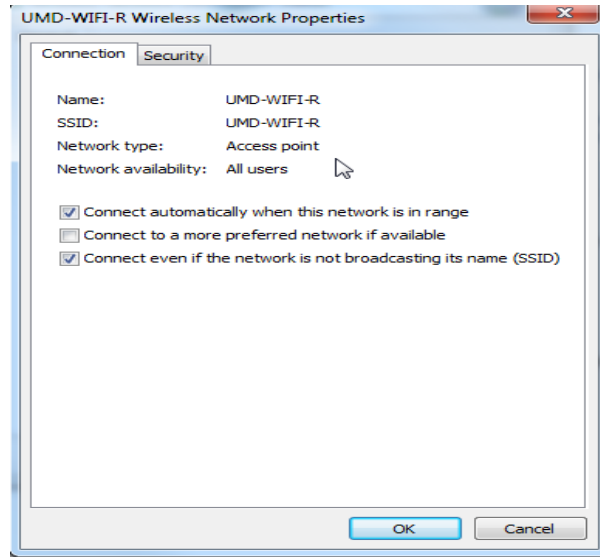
UMD-WIFI-R Wireless Network Properties

Connection Security

Name: UMD-WIFI-R
SSID: UMD-WIFI-R
Network type: Access point
Network availability: All users

Connect automatically when this network is in range
Connect to a more preferred network if available
Connect even if the network is not broadcasting its name (SSID)

OK Cancel